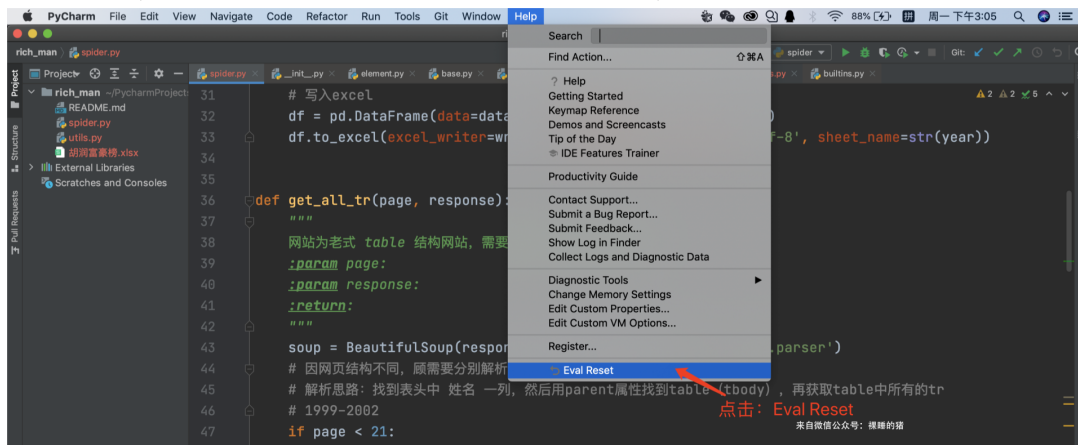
PyCharm File Edit View Navigate Code Refactor Run Tools Git Window Help

88% 周一下午3:05

rich_man spider.py

Project

rich_man ~/PycharmProject
README.md
spider.py
utils.py
胡润富豪榜.xlsx
External Libraries
Scratches and Consoles

spider.py __init__.py element.py base.py builtins.py

spider Git:

Structure
Pull Requests

31 # 写入excel
32 df = pd.DataFrame(data=data
33 df.to_excel(excel_writer=wr f-8', sheet_name=str(year))
34
35
36 def get_all_tr(page, response):
37 """
38 网站为老式 table 结构网站，需要
39 :param page:
40 :param response:
41 :return:
42 """
43 soup = BeautifulSoup(respor .parser')
44 # 因网页结构不同，顾需要分别解析
45 # 解析思路：找到表头中 姓名 一列，然后用parent属性找到table（tbody），再获取table中所有的tr
46 # 1999-2002
47 if page < 21:

Search
Find Action... ⇧⌘A
? Help
Getting Started
Keymap Reference
Demos and Screencasts
Tip of the Day
IDE Features Trainer
Productivity Guide
Contact Support...
Submit a Bug Report...
Submit Feedback...
Show Log in Finder
Collect Logs and Diagnostic Data
Diagnostic Tools
Change Memory Settings
Edit Custom Properties...
Edit Custom VM Options...
Register...
Eval Reset

点击：Eval Reset

来自微信公众号：裸睡的猪